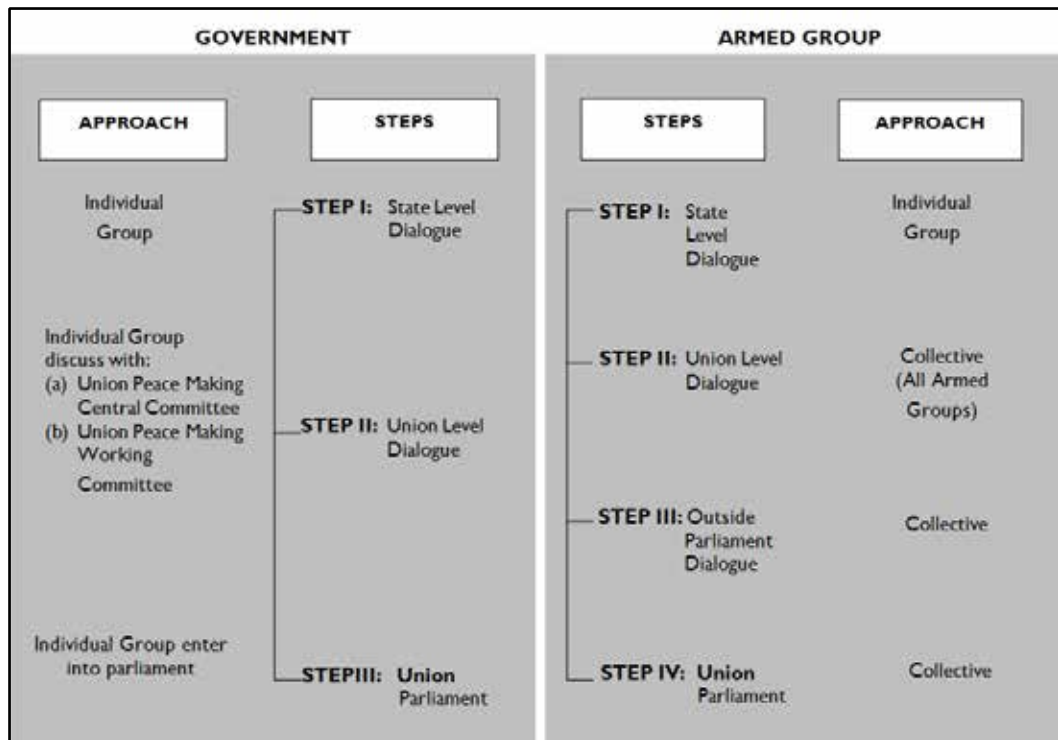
GOVERNMENT

APPROACH

STEPS

Individual Group

STEP I: State Level Dialogue

Individual Group discuss with:
(a) Union Peace Making Central Committee
(b) Union Peace Making Working Committee

STEP II: Union Level Dialogue

Individual Group enter into parliament

STEPIII: Union Parliament

ARMED GROUP

STEPS

APPROACH

STEP I: State Level Dialogue

Individual Group

STEP II: Union Level Dialogue

Collective (All Armed Groups)

STEP III: Outside Parliament Dialogue

Collective

STEP IV: Union Parliament

Collective